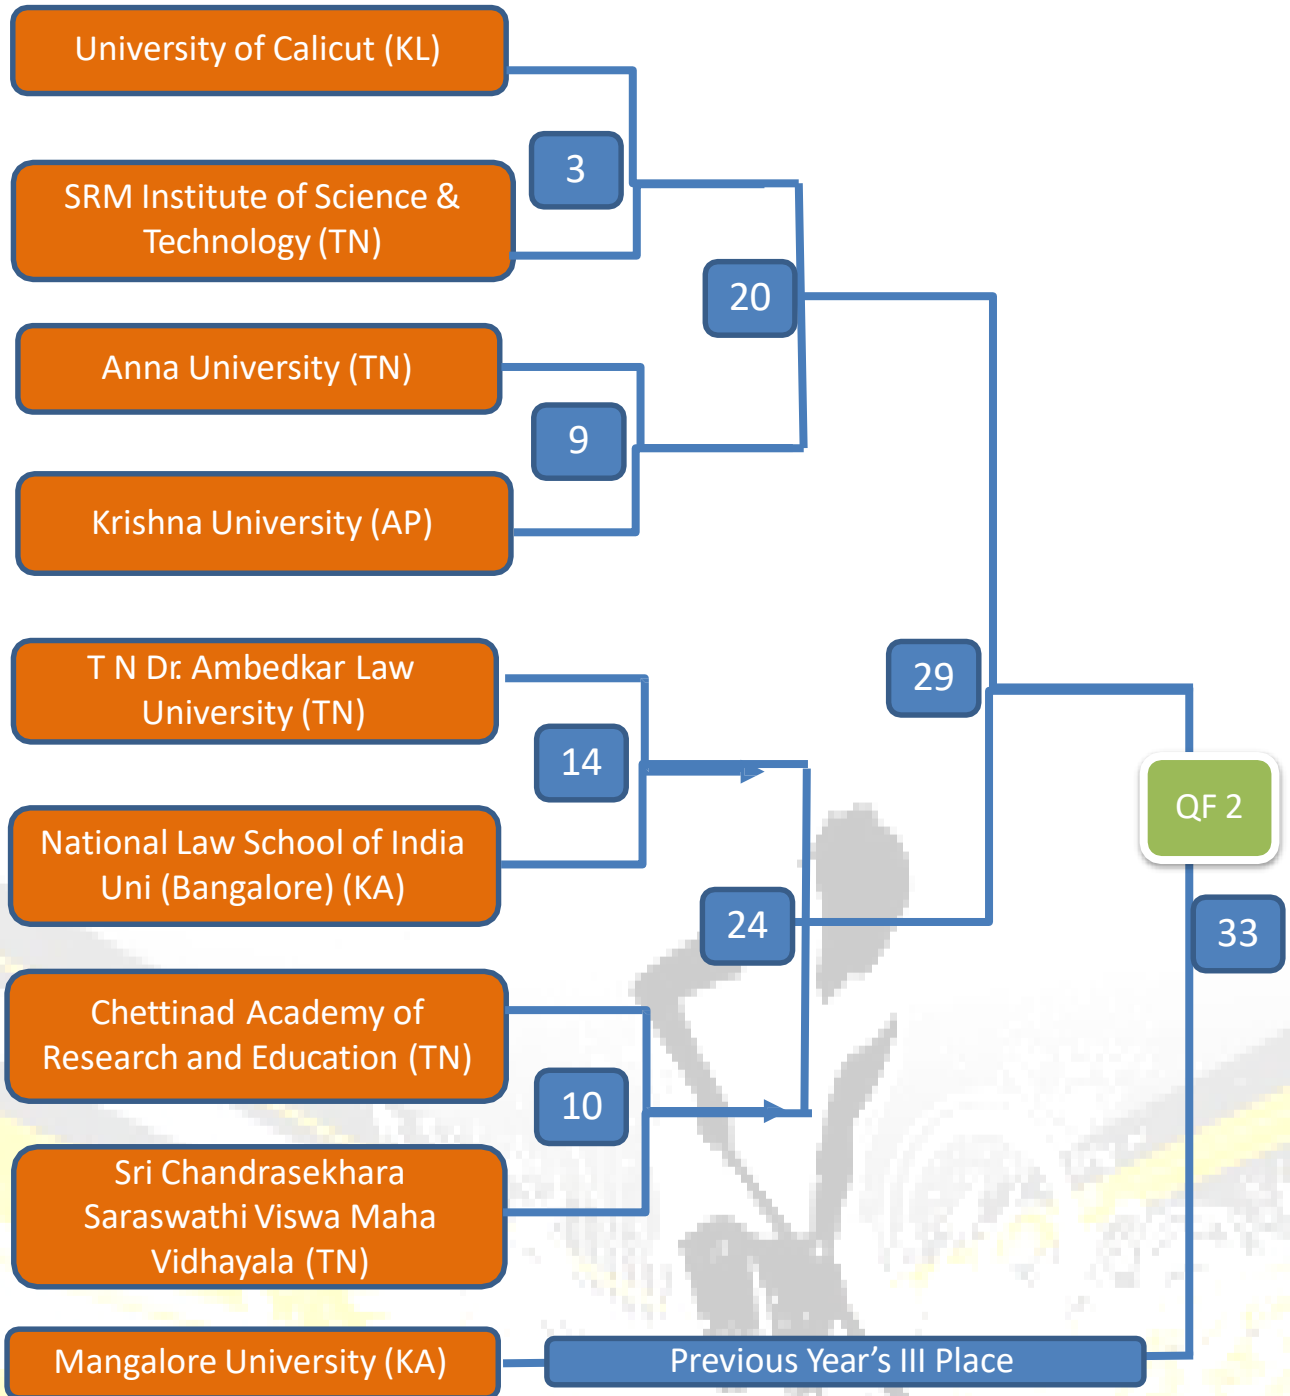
University of Calicut (KL)

3

SRM Institute of Science & Technology (TN)

20

Anna University (TN)

9

Krishna University (AP)

T N Dr. Ambedkar Law University (TN)

29

14

National Law School of India Uni (Bangalore) (KA)

QF 2

24

33

Chettinad Academy of Research and Education (TN)

10

Sri Chandrasekhara Saraswathi Viswa Maha Vidhayala (TN)

Mangalore University (KA)

Previous Year's III Place